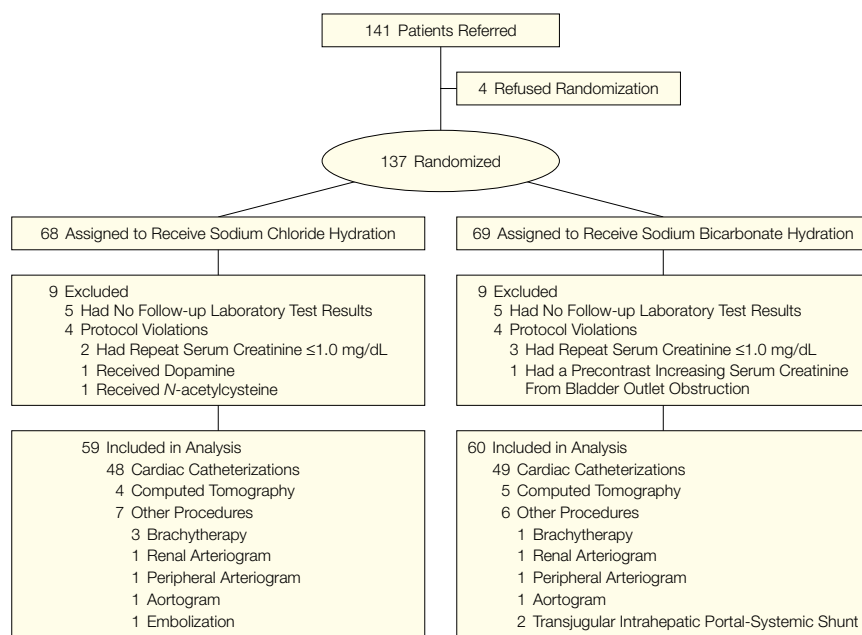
141 Patients Referred

4 Refused Randomization

137 Randomized

68 Assigned to Receive Sodium Chloride Hydration

9 Excluded
5 Had No Follow-up Laboratory Test Results
4 Protocol Violations
2 Had Repeat Serum Creatinine ≤1.0 mg/dL
1 Received Dopamine
1 Received *N*-acetylcysteine

59 Included in Analysis
48 Cardiac Catheterizations
4 Computed Tomography
7 Other Procedures
3 Brachytherapy
1 Renal Arteriogram
1 Peripheral Arteriogram
1 Aortogram
1 Embolization

69 Assigned to Receive Sodium Bicarbonate Hydration

9 Excluded
5 Had No Follow-up Laboratory Test Results
4 Protocol Violations
3 Had Repeat Serum Creatinine ≤1.0 mg/dL
1 Had a Precontrast Increasing Serum Creatinine From Bladder Outlet Obstruction

60 Included in Analysis
49 Cardiac Catheterizations
5 Computed Tomography
6 Other Procedures
1 Brachytherapy
1 Renal Arteriogram
1 Peripheral Arteriogram
1 Aortogram
2 Transjugular Intrahepatic Portal-Systemic Shunt